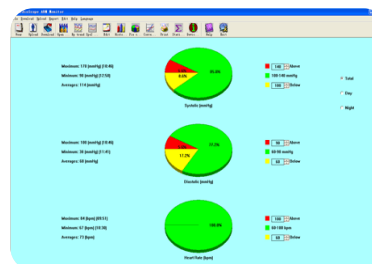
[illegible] ABM Monitor

Maximum: 173 [mmHg] (13:46)
Minimum: 96 [mmHg] (17:58)
Averages: 114 [mmHg]

8.6%
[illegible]
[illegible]

Systolic [mmHg]

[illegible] Above
100-140 mmHg
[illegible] Below

Total
Day
Night

Maximum: 100 [mmHg] (13:46)
Minimum: 36 [mmHg] (21:41)
Averages: 68 [mmHg]

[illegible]
17.2%
72.2%

Diastolic [mmHg]

90 Above
60-90 mmHg
60 Below

Maximum: 84 [bpm] (09:51)
Minimum: 57 [bpm] (16:38)
Averages: 71 [bpm]

100.0%

Heart Rate [bpm]

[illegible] Above
60-100 bpm
60 Below